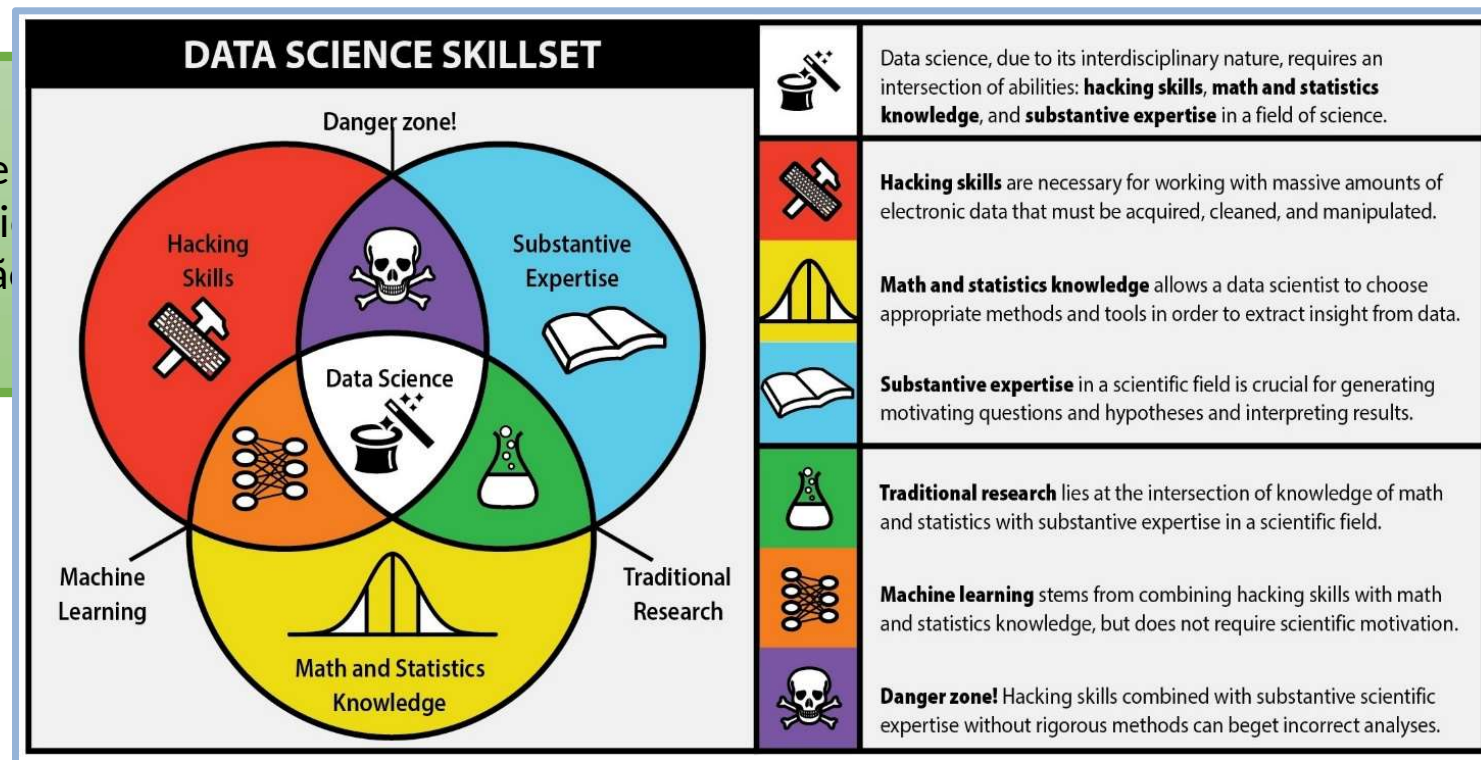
e
i
ã

DATA SCIENCE SKILLSET

Danger zone!

Hacking Skills

Substantive Expertise

Data Science

Machine Learning

Traditional Research

Math and Statistics Knowledge

Data science, due to its interdisciplinary nature, requires an intersection of abilities: **hacking skills**, **math and statistics knowledge**, and **substantive expertise** in a field of science.

**Hacking skills** are necessary for working with massive amounts of electronic data that must be acquired, cleaned, and manipulated.

**Math and statistics knowledge** allows a data scientist to choose appropriate methods and tools in order to extract insight from data.

**Substantive expertise** in a scientific field is crucial for generating motivating questions and hypotheses and interpreting results.

**Traditional research** lies at the intersection of knowledge of math and statistics with substantive expertise in a scientific field.

**Machine learning** stems from combining hacking skills with math and statistics knowledge, but does not require scientific motivation.

**Danger zone!** Hacking skills combined with substantive scientific expertise without rigorous methods can beget incorrect analyses.